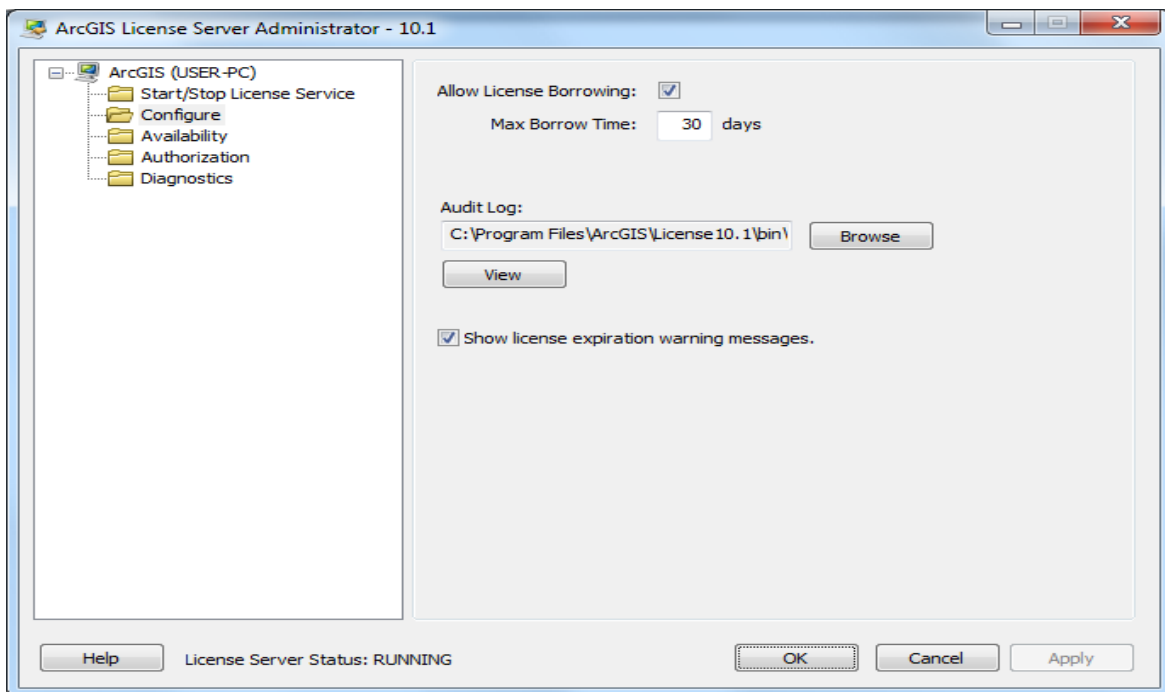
ArcGIS License Server Administrator - 10.1

ArcGIS (USER-PC)
Start/Stop License Service
Configure
Availability
Authorization
Diagnostics

Allow License Borrowing:
Max Borrow Time: 30 days

Audit Log:
C:\Program Files\ArcGIS\License10.1\bin\
Browse
View

Show license expiration warning messages.

Help
License Server Status: RUNNING
OK
Cancel
Apply